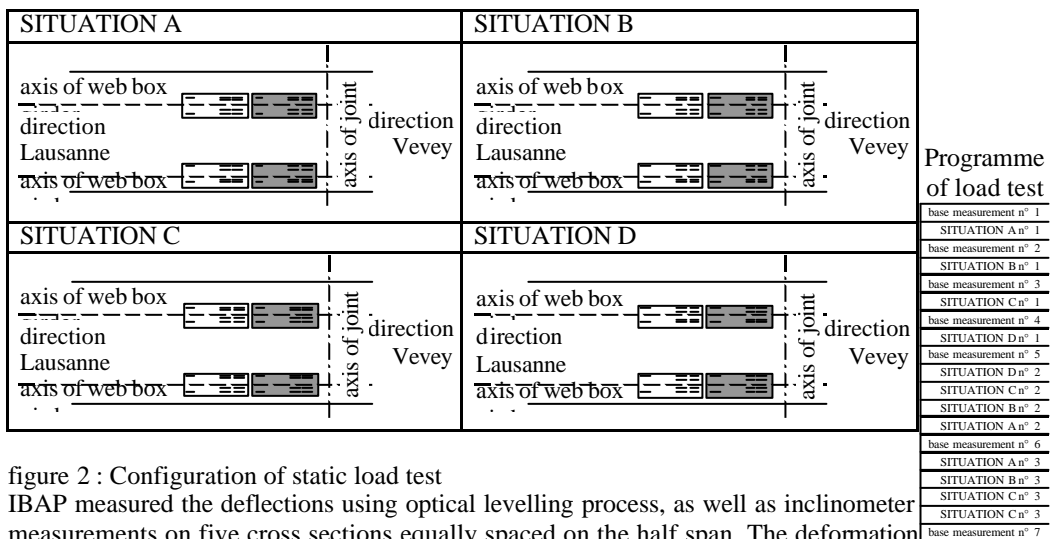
| SITUATION A | SITUATION B |
|---|---|
| axis of web box direction Lausanne axis of web box axis of joint direction Vevey | axis of web box direction Lausanne axis of web box axis of joint direction Vevey |
| SITUATION C | SITUATION D |
| axis of web box direction Lausanne axis of web box axis of joint direction Vevey | axis of web box direction Lausanne axis of web box axis of joint direction Vevey |

Programme of load test

base measurement n° 1
SITUATION A n° 1
base measurement n° 2
SITUATION B n° 1
base measurement n° 3
SITUATION C n° 1
base measurement n° 4
SITUATION D n° 1
base measurement n° 5
SITUATION D n° 2
SITUATION C n° 2
SITUATION B n° 2
SITUATION A n° 2
base measurement n° 6
SITUATION A n° 3
SITUATION B n° 3
SITUATION C n° 3
SITUATION C n° 3
base measurement n° 7

figure 2 : Configuration of static load test

IBAP measured the deflections using optical levelling process, as well as inclinometer measurements on five cross sections equally spaced on the half span. The deformation